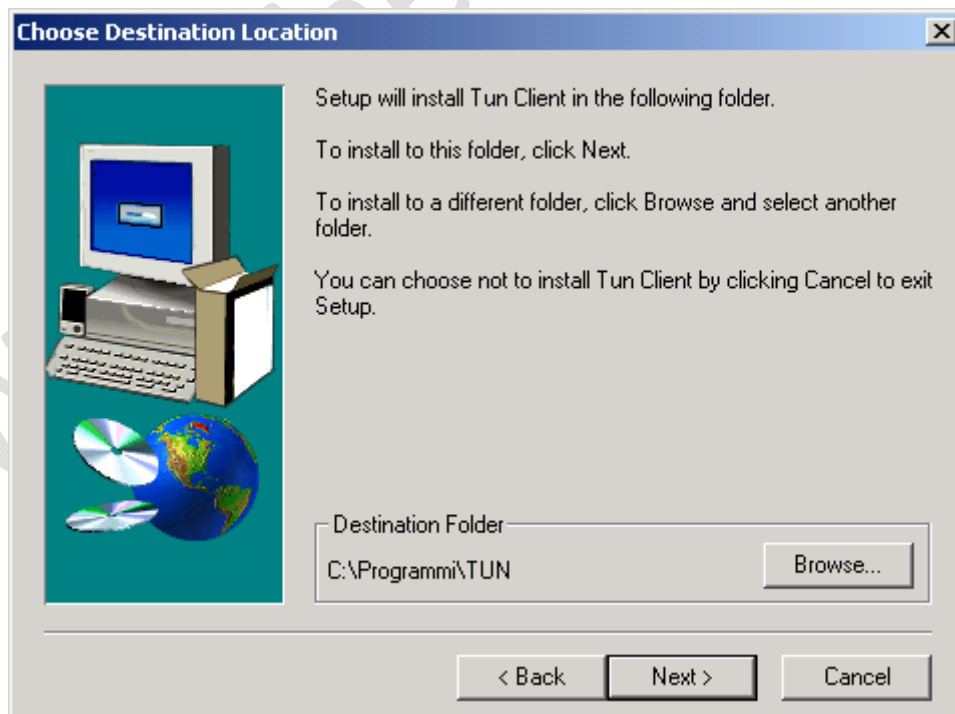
Choose Destination Location

Setup will install Tun Client in the following folder.

To install to this folder, click Next.

To install to a different folder, click Browse and select another folder.

You can choose not to install Tun Client by clicking Cancel to exit Setup.

Destination Folder

C:\Programmi\TUN

Browse...

< Back

Next >

Cancel